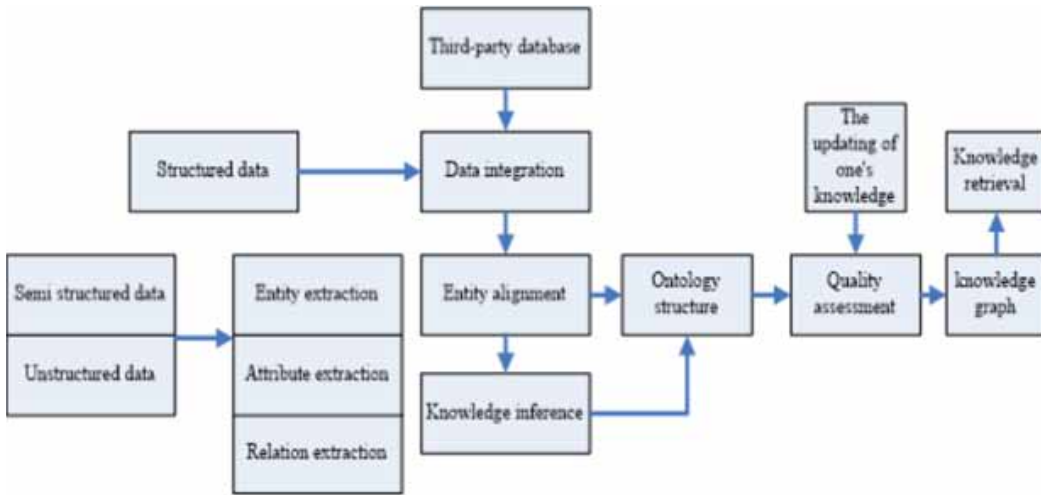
Third-party database

Structured data

Data integration

The updating of one's knowledge

Knowledge retrieval

Semi structured data

Unstructured data

Entity extraction

Attribute extraction

Relation extraction

Entity alignment

Knowledge inference

Ontology structure

Quality assessment

knowledge graph